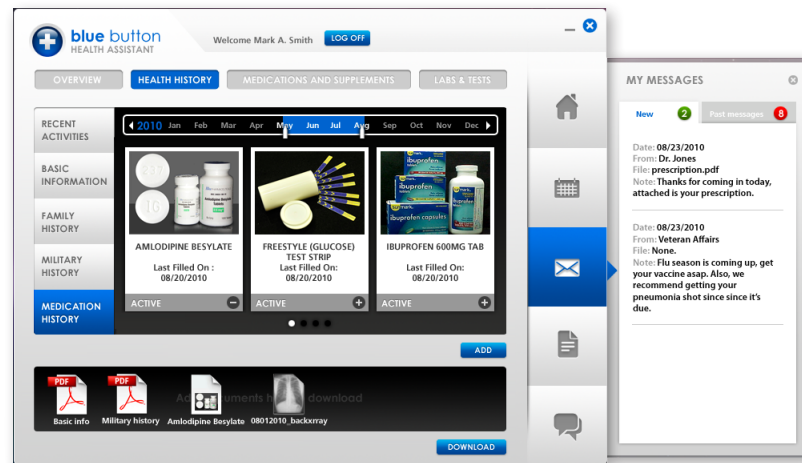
blue button
HEALTH ASSISTANT

Welcome Mark A. Smith LOG OFF

OVERVIEW HEALTH HISTORY MEDICATIONS AND SUPPLEMENTS LABS & TESTS

RECENT ACTIVITIES

BASIC INFORMATION

FAMILY HISTORY

MILITARY HISTORY

MEDICATION HISTORY

2010 Jan Feb Mar Apr May Jun Jul Aug Sep Oct Nov Dec

AMLODIPINE BESYLATE
Last Filled On : 08/20/2010
ACTIVE

FREESTYLE (GLUCOSE) TEST STRIP
Last Filled On: 08/20/2010
ACTIVE

IBUPROFEN 600MG TAB
Last Filled On: 08/20/2010
ACTIVE

ADD

Basic info Military history Amlodipine Besylate 08012010_backxrray

Add documents by download

DOWNLOAD

MY MESSAGES

New 2 Past messages 8

Date: 08/23/2010
From: Dr. Jones
File: prescription.pdf
Note: Thanks for coming in today, attached is your prescription.

Date: 08/23/2010
From: Veteran Affairs
File: None.
Note: Flu season is coming up, get your vaccine asap. Also, we recommend getting your pneumonia shot since since it's due.